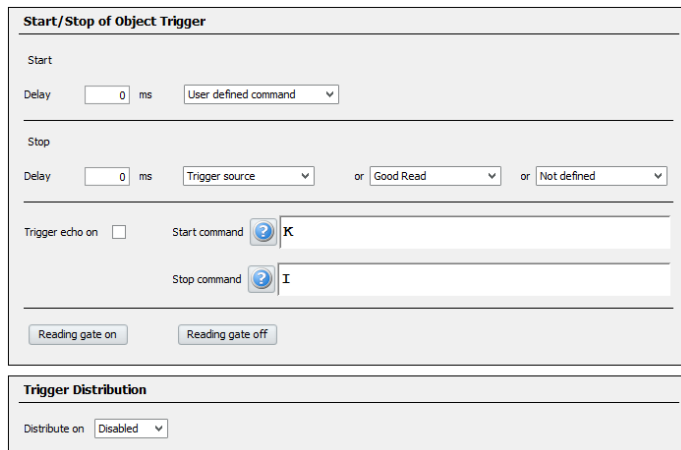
Start/Stop of Object Trigger

Start

Delay 0 ms User defined command

Stop

Delay 0 ms Trigger source or Good Read or Not defined

Trigger echo on Start command K

Stop command I

Reading gate on Reading gate off

Trigger Distribution

Distribute on Disabled